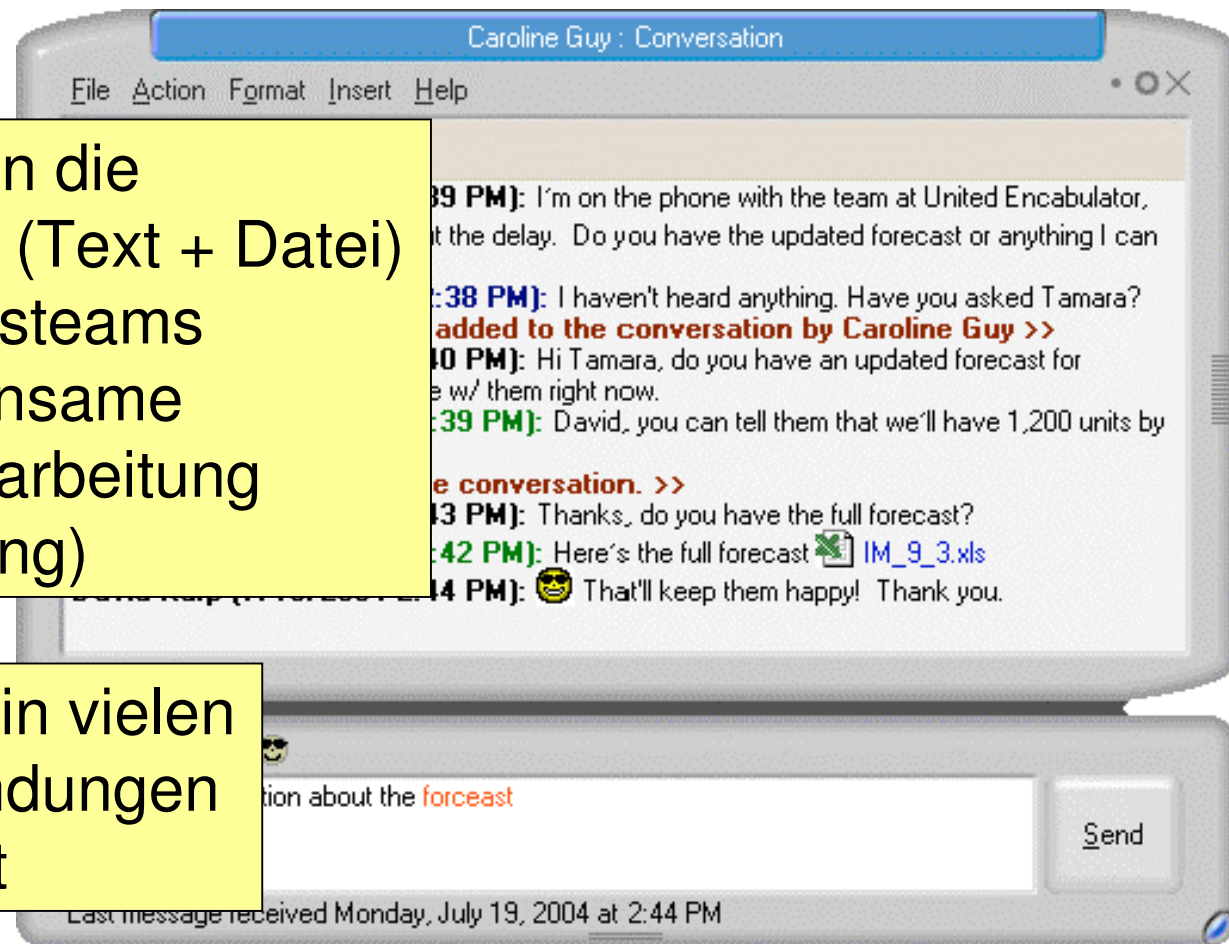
Caroline Guy : Conversation

File Action Format Insert Help

n die
(Text + Datei)
steams
nsame
arbeitung
ng)

39 PM): I'm on the phone with the team at United Encabulator,
t the delay. Do you have the updated forecast or anything I can
:38 PM): I haven't heard anything. Have you asked Tamara?
added to the conversation by Caroline Guy >>
10 PM): Hi Tamara, do you have an updated forecast for
e w/ them right now.
:39 PM): David, you can tell them that we'll have 1,200 units by
e conversation. >>
13 PM): Thanks, do you have the full forecast?
:42 PM): Here's the full forecast IM_9_3.xls
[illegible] 4 PM): That'll keep them happy! Thank you.

in vielen
dungen
t

tion about the forceast

Send

Last message received Monday, July 19, 2004 at 2:44 PM